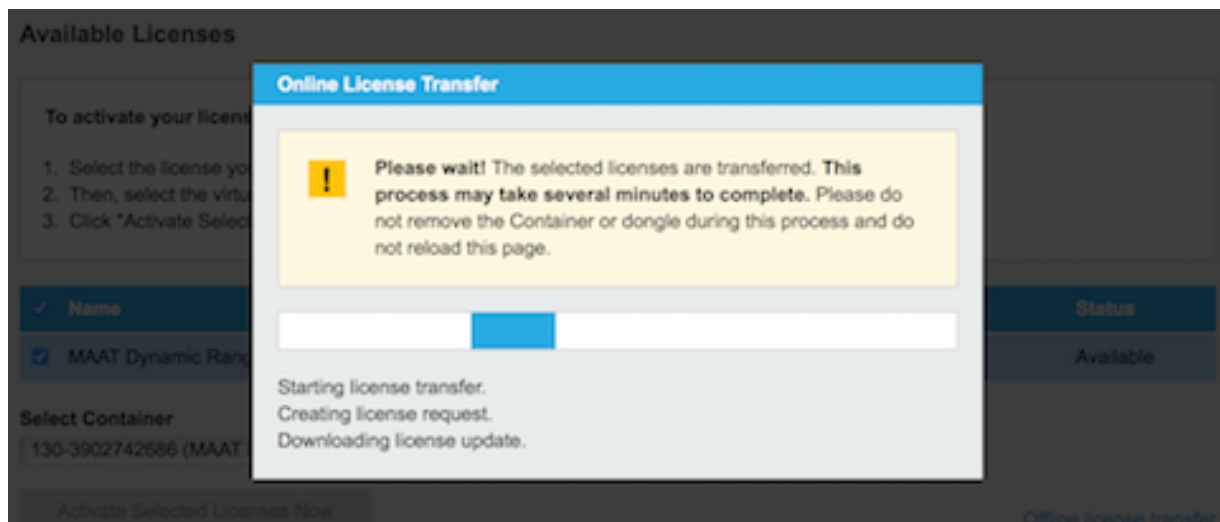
Available Licenses

To activate your licens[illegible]

1. Select the license yo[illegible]
2. Then, select the virtu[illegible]
3. Click "Activate Select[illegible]

| ✓ | Name | Status |
|---|---|---|
| ☑ | MAAT Dynamic Rang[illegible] | Available |

Select Container
130-3902742686 (MAAT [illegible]

Activate Selected Licenses Now

Offline license transfer

Online License Transfer

! **Please wait!** The selected licenses are transferred. **This process may take several minutes to complete.** Please do not remove the Container or dongle during this process and do not reload this page.

Starting license transfer.
Creating license request.
Downloading license update.